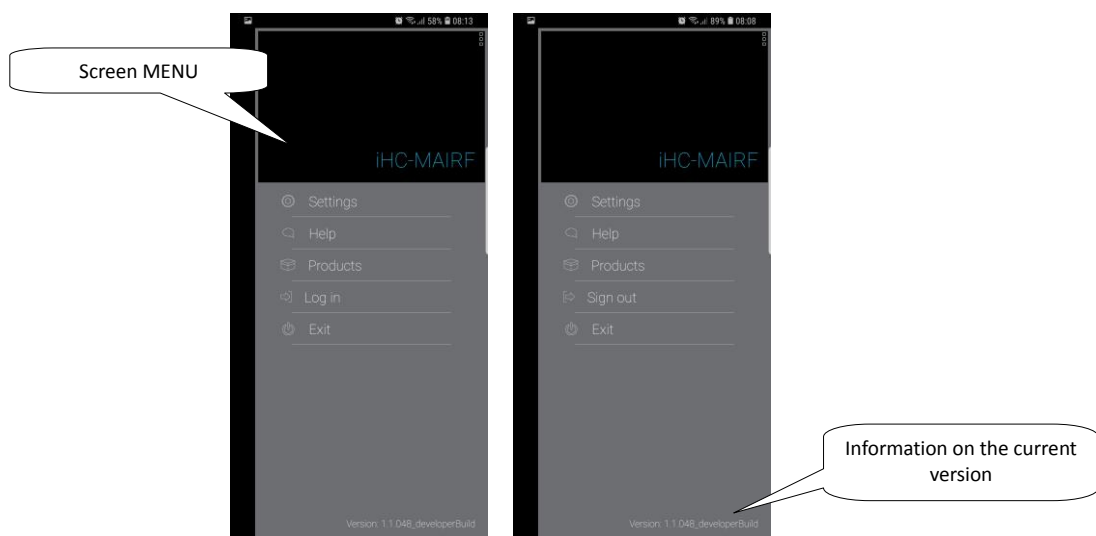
Screen MENU

58% 08:13

iHC-MAIRF

Settings

Help

Products

Log in

Exit

Version: 1.1.048_developerBuild

89% 08:08

iHC-MAIRF

Settings

Help

Products

Sign out

Exit

Version: 1.1.048_developerBuild

Information on the current version